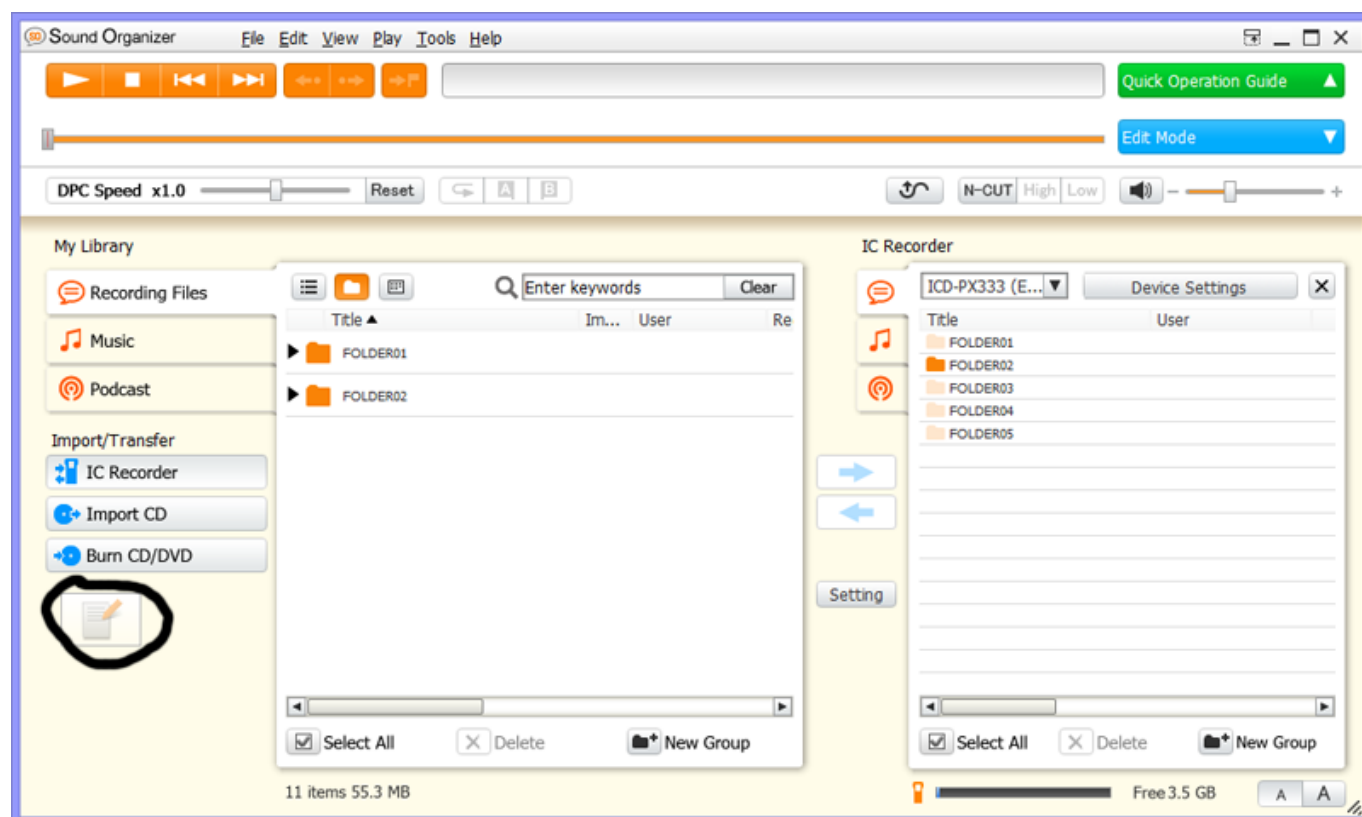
Sound Organizer File Edit View Play Tools Help

Quick Operation Guide

Edit Mode

DPC Speed x1.0 Reset

N-CUT High Low

My Library

Recording Files

Music

Podcast

Import/Transfer

IC Recorder

Import CD

Burn CD/DVD

Enter keywords Clear

| Title ▲ | Im... | User | Re |
|---|---|---|---|
| FOLDER01 | | | |
| FOLDER02 | | | |

Select All Delete New Group

11 items 55.3 MB

Setting

IC Recorder

ICD-PX333 (E... Device Settings

| Title | User |
|---|---|
| FOLDER01 | |
| FOLDER02 | |
| FOLDER03 | |
| FOLDER04 | |
| FOLDER05 | |

Select All Delete New Group

Free 3.5 GB

A A